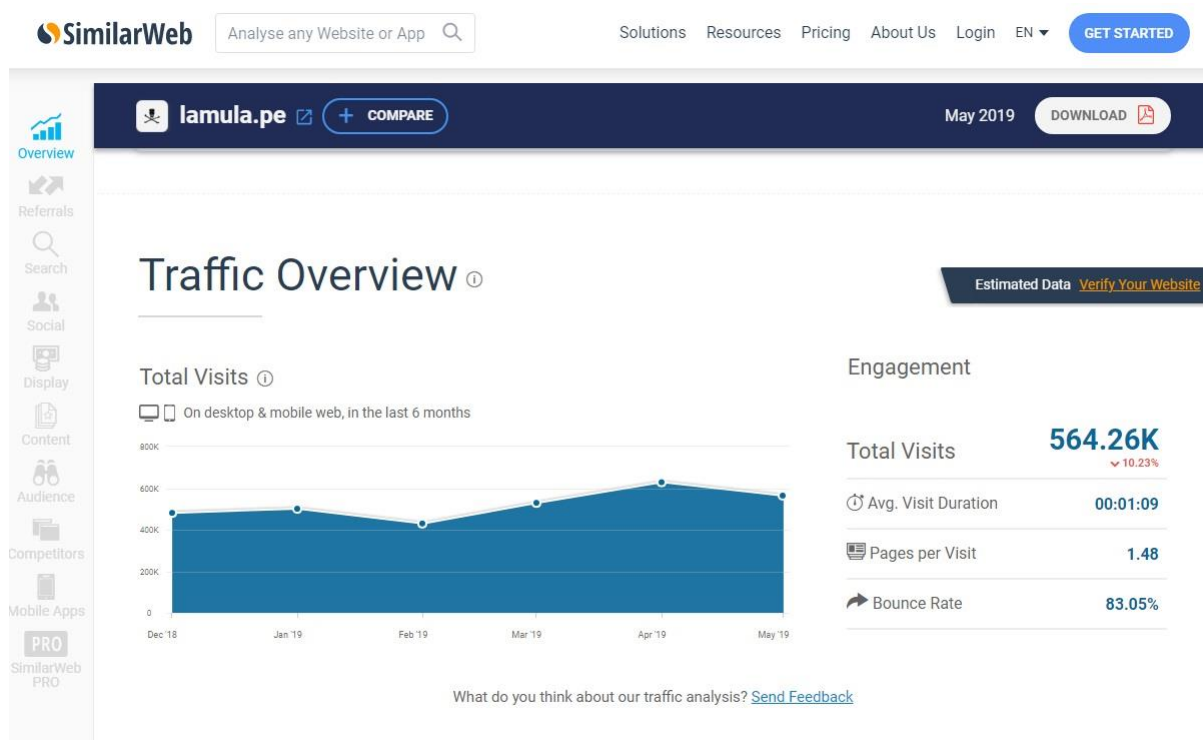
SimilarWeb Analyse any Website or App Solutions Resources Pricing About Us Login EN GET STARTED

Overview
Referrals
Search
Social
Display
Content
Audience
Competitors
Mobile Apps
PRO
SimilarWeb PRO

lamula.pe + COMPARE May 2019 DOWNLOAD

Traffic Overview

Estimated Data Verify Your Website

Total Visits

On desktop & mobile web, in the last 6 months

800K
600K
400K
200K
0
Dec '18 Jan '19 Feb '19 Mar '19 Apr '19 May '19

Engagement

| Total Visits | 564.26K 10.23% |
|---|---|
| Avg. Visit Duration | 00:01:09 |
| Pages per Visit | 1.48 |
| Bounce Rate | 83.05% |

What do you think about our traffic analysis? Send Feedback